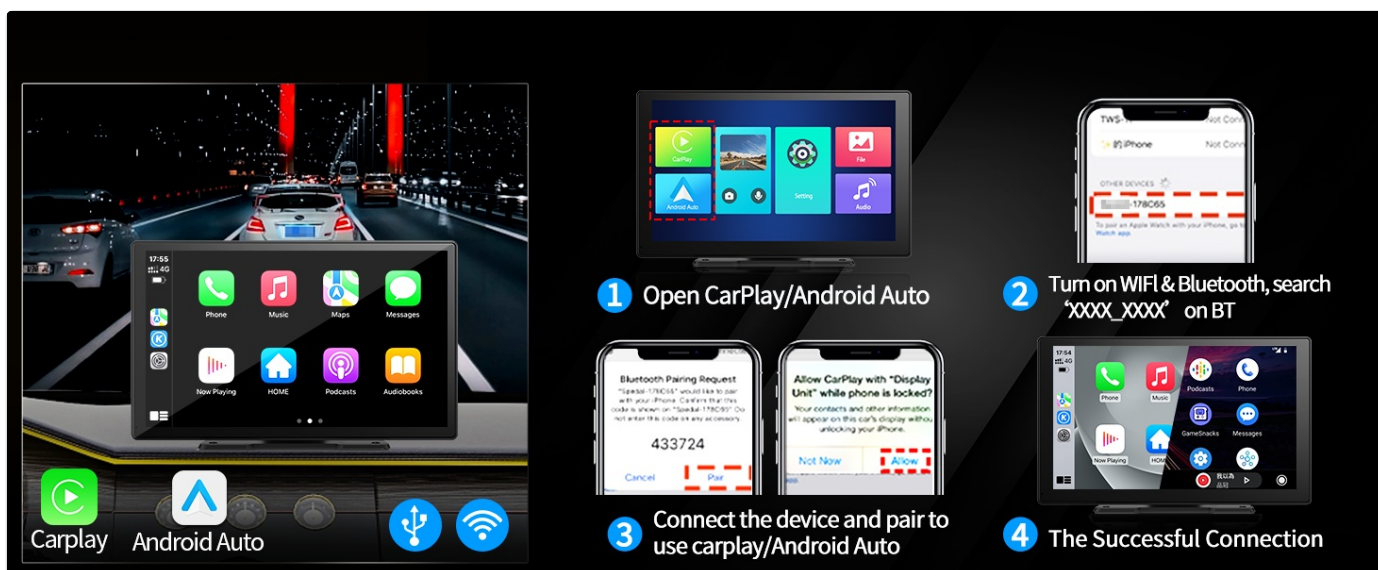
17:55
4G
Phone
Music
Maps
Messages
Now Playing
HOME
Podcasts
Audiobooks

Carplay
Android Auto

CarPlay
Android Auto
Setting
File
Audio

1 Open CarPlay/Android Auto

TWS-
Not Conn
的 iPhone
Not Conn
OTHER DEVICES
-178C65
To pair an Apple Watch with your iPhone, go to Watch app.

2 Turn on WIFI & Bluetooth, search 'XXXX_XXXX' on BT

Bluetooth Pairing Request
"Spedal-178C65" would like to pair with your iPhone. Confirm that this code is shown on "Spedal-178C65". Do not enter this code on any accessory.
433724
Cancel
Pair

Allow CarPlay with "Display Unit" while phone is locked?
Your contacts and other information will appear on this car's display without unlocking your iPhone.
Not Now
Allow

3 Connect the device and pair to use carplay/Android Auto

17:54
4G
Phone
Music
Podcasts
Phone
GameSnacks
Messages
Now Playing
HOME

4 The Successful Connection